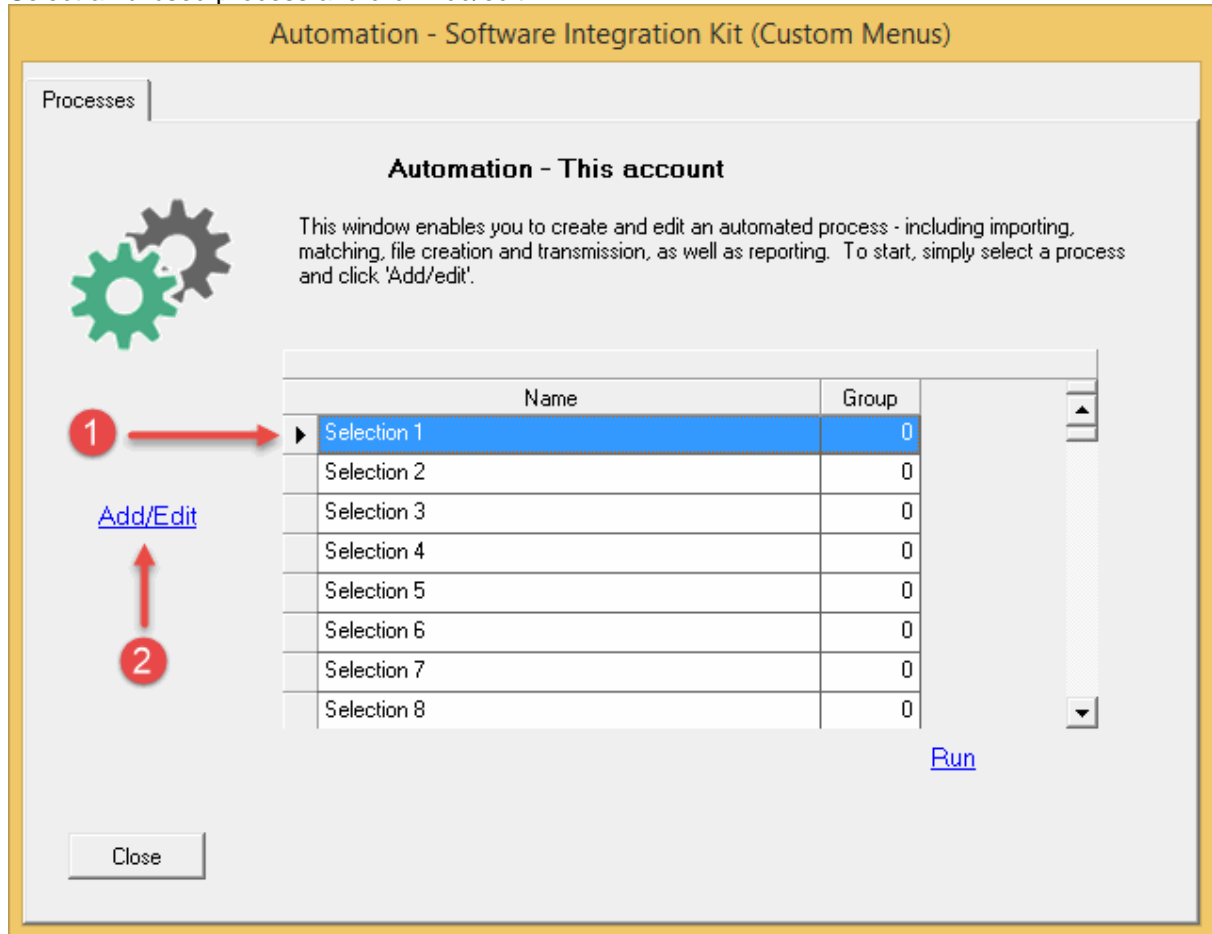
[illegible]

Automation - Software Integration Kit (Custom Menus)

Processes

Automation - This account

This window enables you to create and edit an automated process - including importing, matching, file creation and transmission, as well as reporting. To start, simply select a process and click 'Add/edit'.

1

Add/Edit

2

| Name | Group |
|---|---|
| Selection 1 | 0 |
| Selection 2 | 0 |
| Selection 3 | 0 |
| Selection 4 | 0 |
| Selection 5 | 0 |
| Selection 6 | 0 |
| Selection 7 | 0 |
| Selection 8 | 0 |

Run

Close